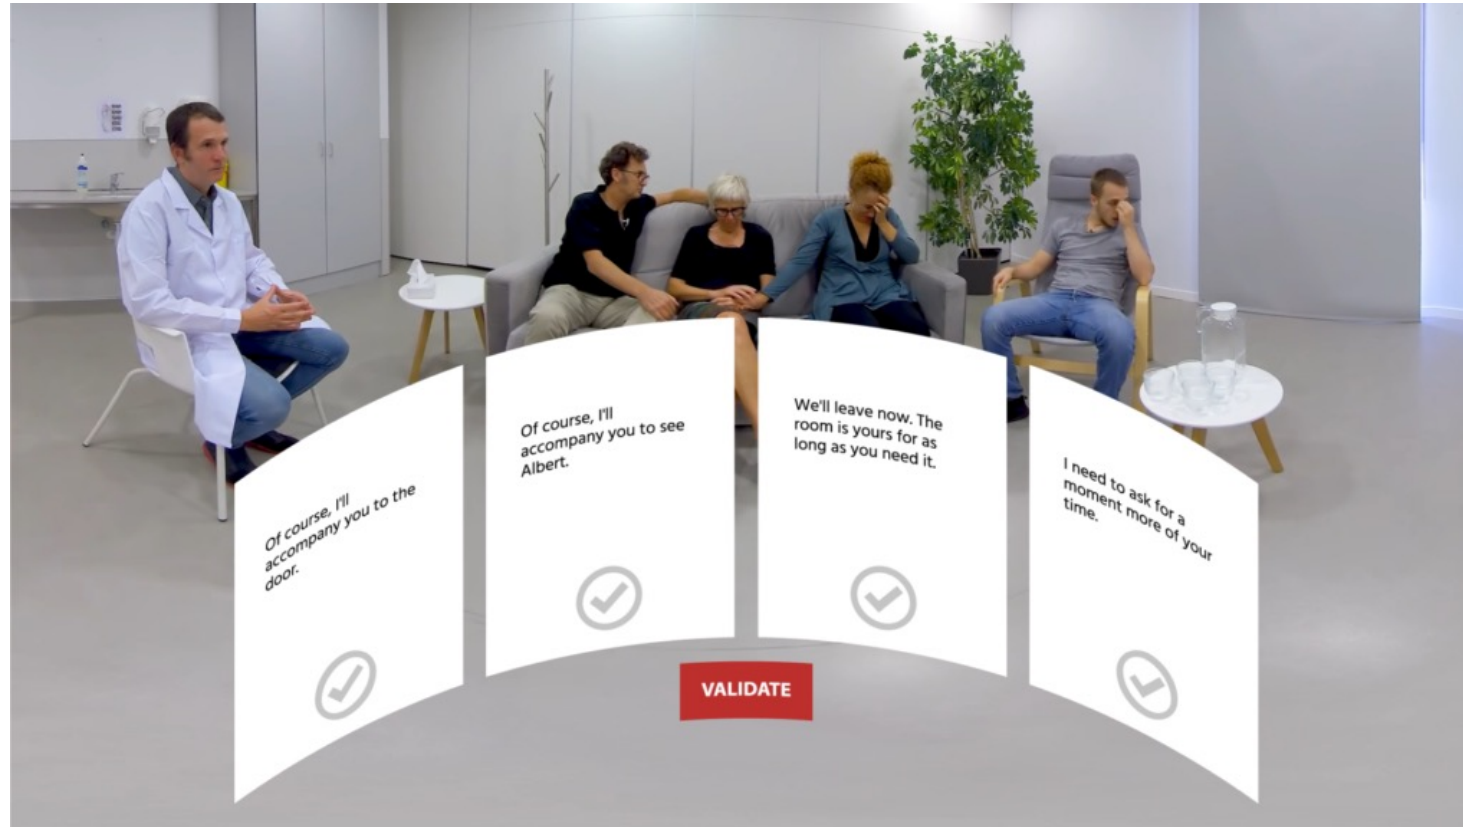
Of course, I'll accompany you to the door.

Of course, I'll accompany you to see Albert.

We'll leave now. The room is yours for as long as you need it.

I need to ask for a moment more of your time.

VALIDATE